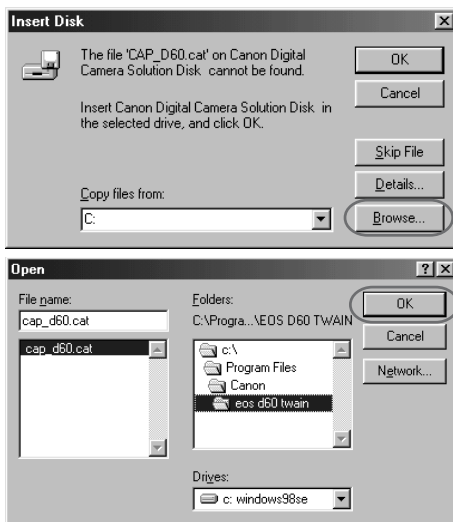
Insert Disk

The file 'CAP_D60.cat' on Canon Digital Camera Solution Disk cannot be found.

Insert Canon Digital Camera Solution Disk in the selected drive, and click OK.

OK

Cancel

Skip File

Details...

Browse...

Copy files from:

C:

Open

?

File name:

cap_d60.cat

cap_d60.cat

Folders:

C:\Progra...\EOS D60 TWAIN

c:\

Program Files

Canon

eos d60 twain

OK

Cancel

Network...

Drives:

c: windows98se